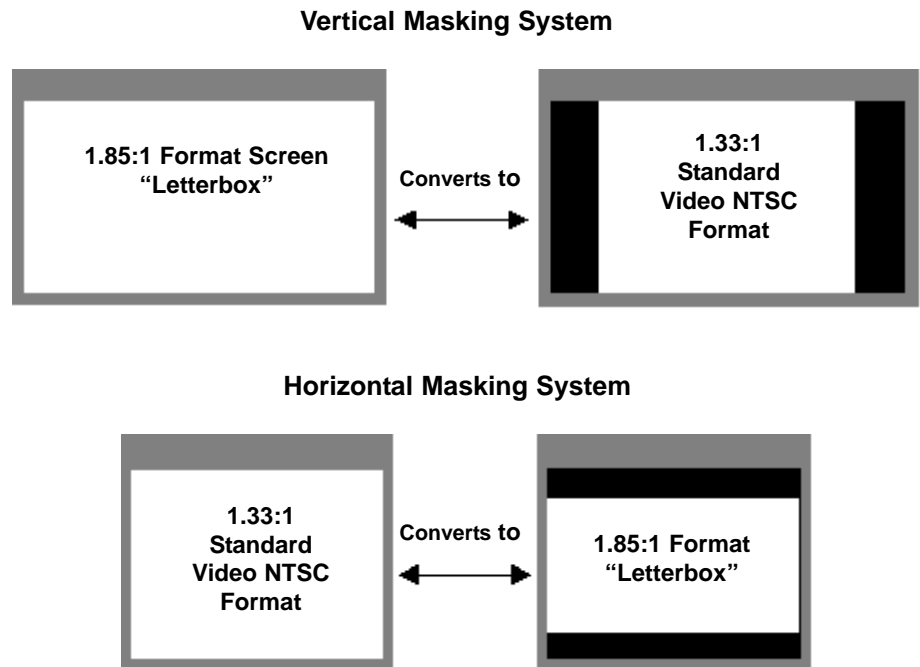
Vertical Masking System

1.85:1 Format Screen "Letterbox"

Converts to

1.33:1 Standard Video NTSC Format

Horizontal Masking System

1.33:1 Standard Video NTSC Format

Converts to

1.85:1 Format "Letterbox"